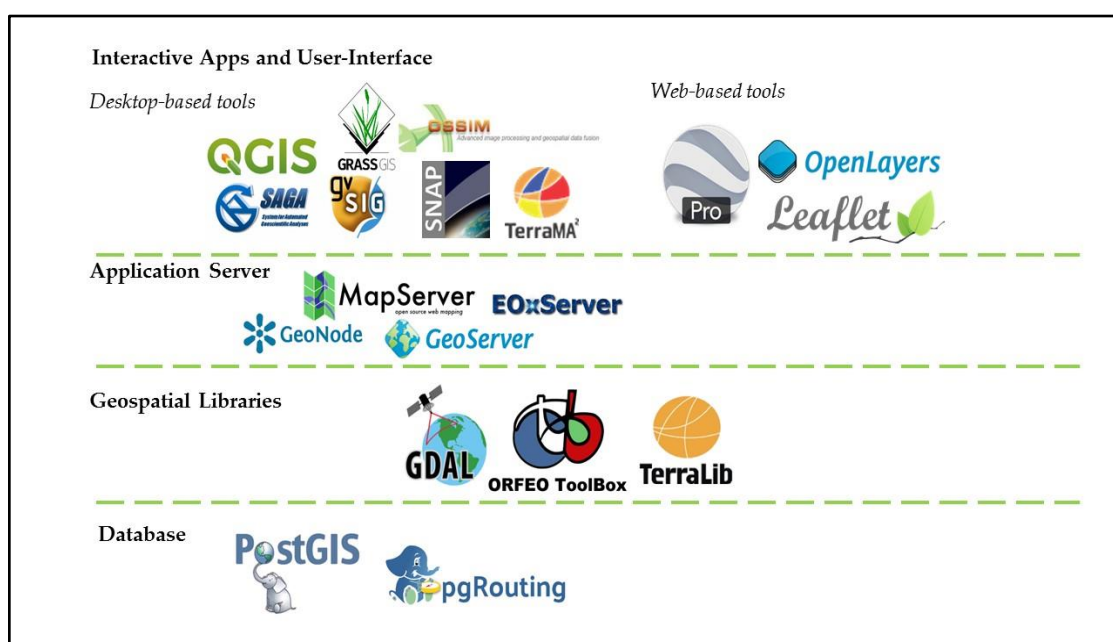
Interactive Apps and User-Interface

Desktop-based tools

QGIS

GRASS GIS

OSSIM
Advanced image processing and geospatial data fusion

SAGA
System for Automated Geoscientific Analyses

gvSIG

SNAP

TerraMA²

Web-based tools

Pro

OpenLayers

Leaflet

Application Server

MapServer
open source web mapping

EOxServer

GeoNode

GeoServer

Geospatial Libraries

GDAL

ORFEO ToolBox

TerraLib

Database

PostGIS

pgRouting